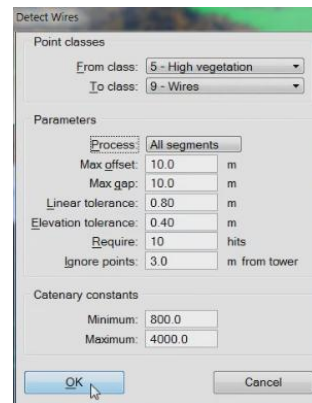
Detect Wires

Point classes

From class: 5 - High vegetation

To class: 9 - Wires

Parameters

Process: All segments

Max offset: 10.0 m

Max gap: 10.0 m

Linear tolerance: 0.80 m

Elevation tolerance: 0.40 m

Require: 10 hits

Ignore points: 3.0 m from tower

Catenary constants

Minimum: 800.0

Maximum: 4000.0

OK

Cancel